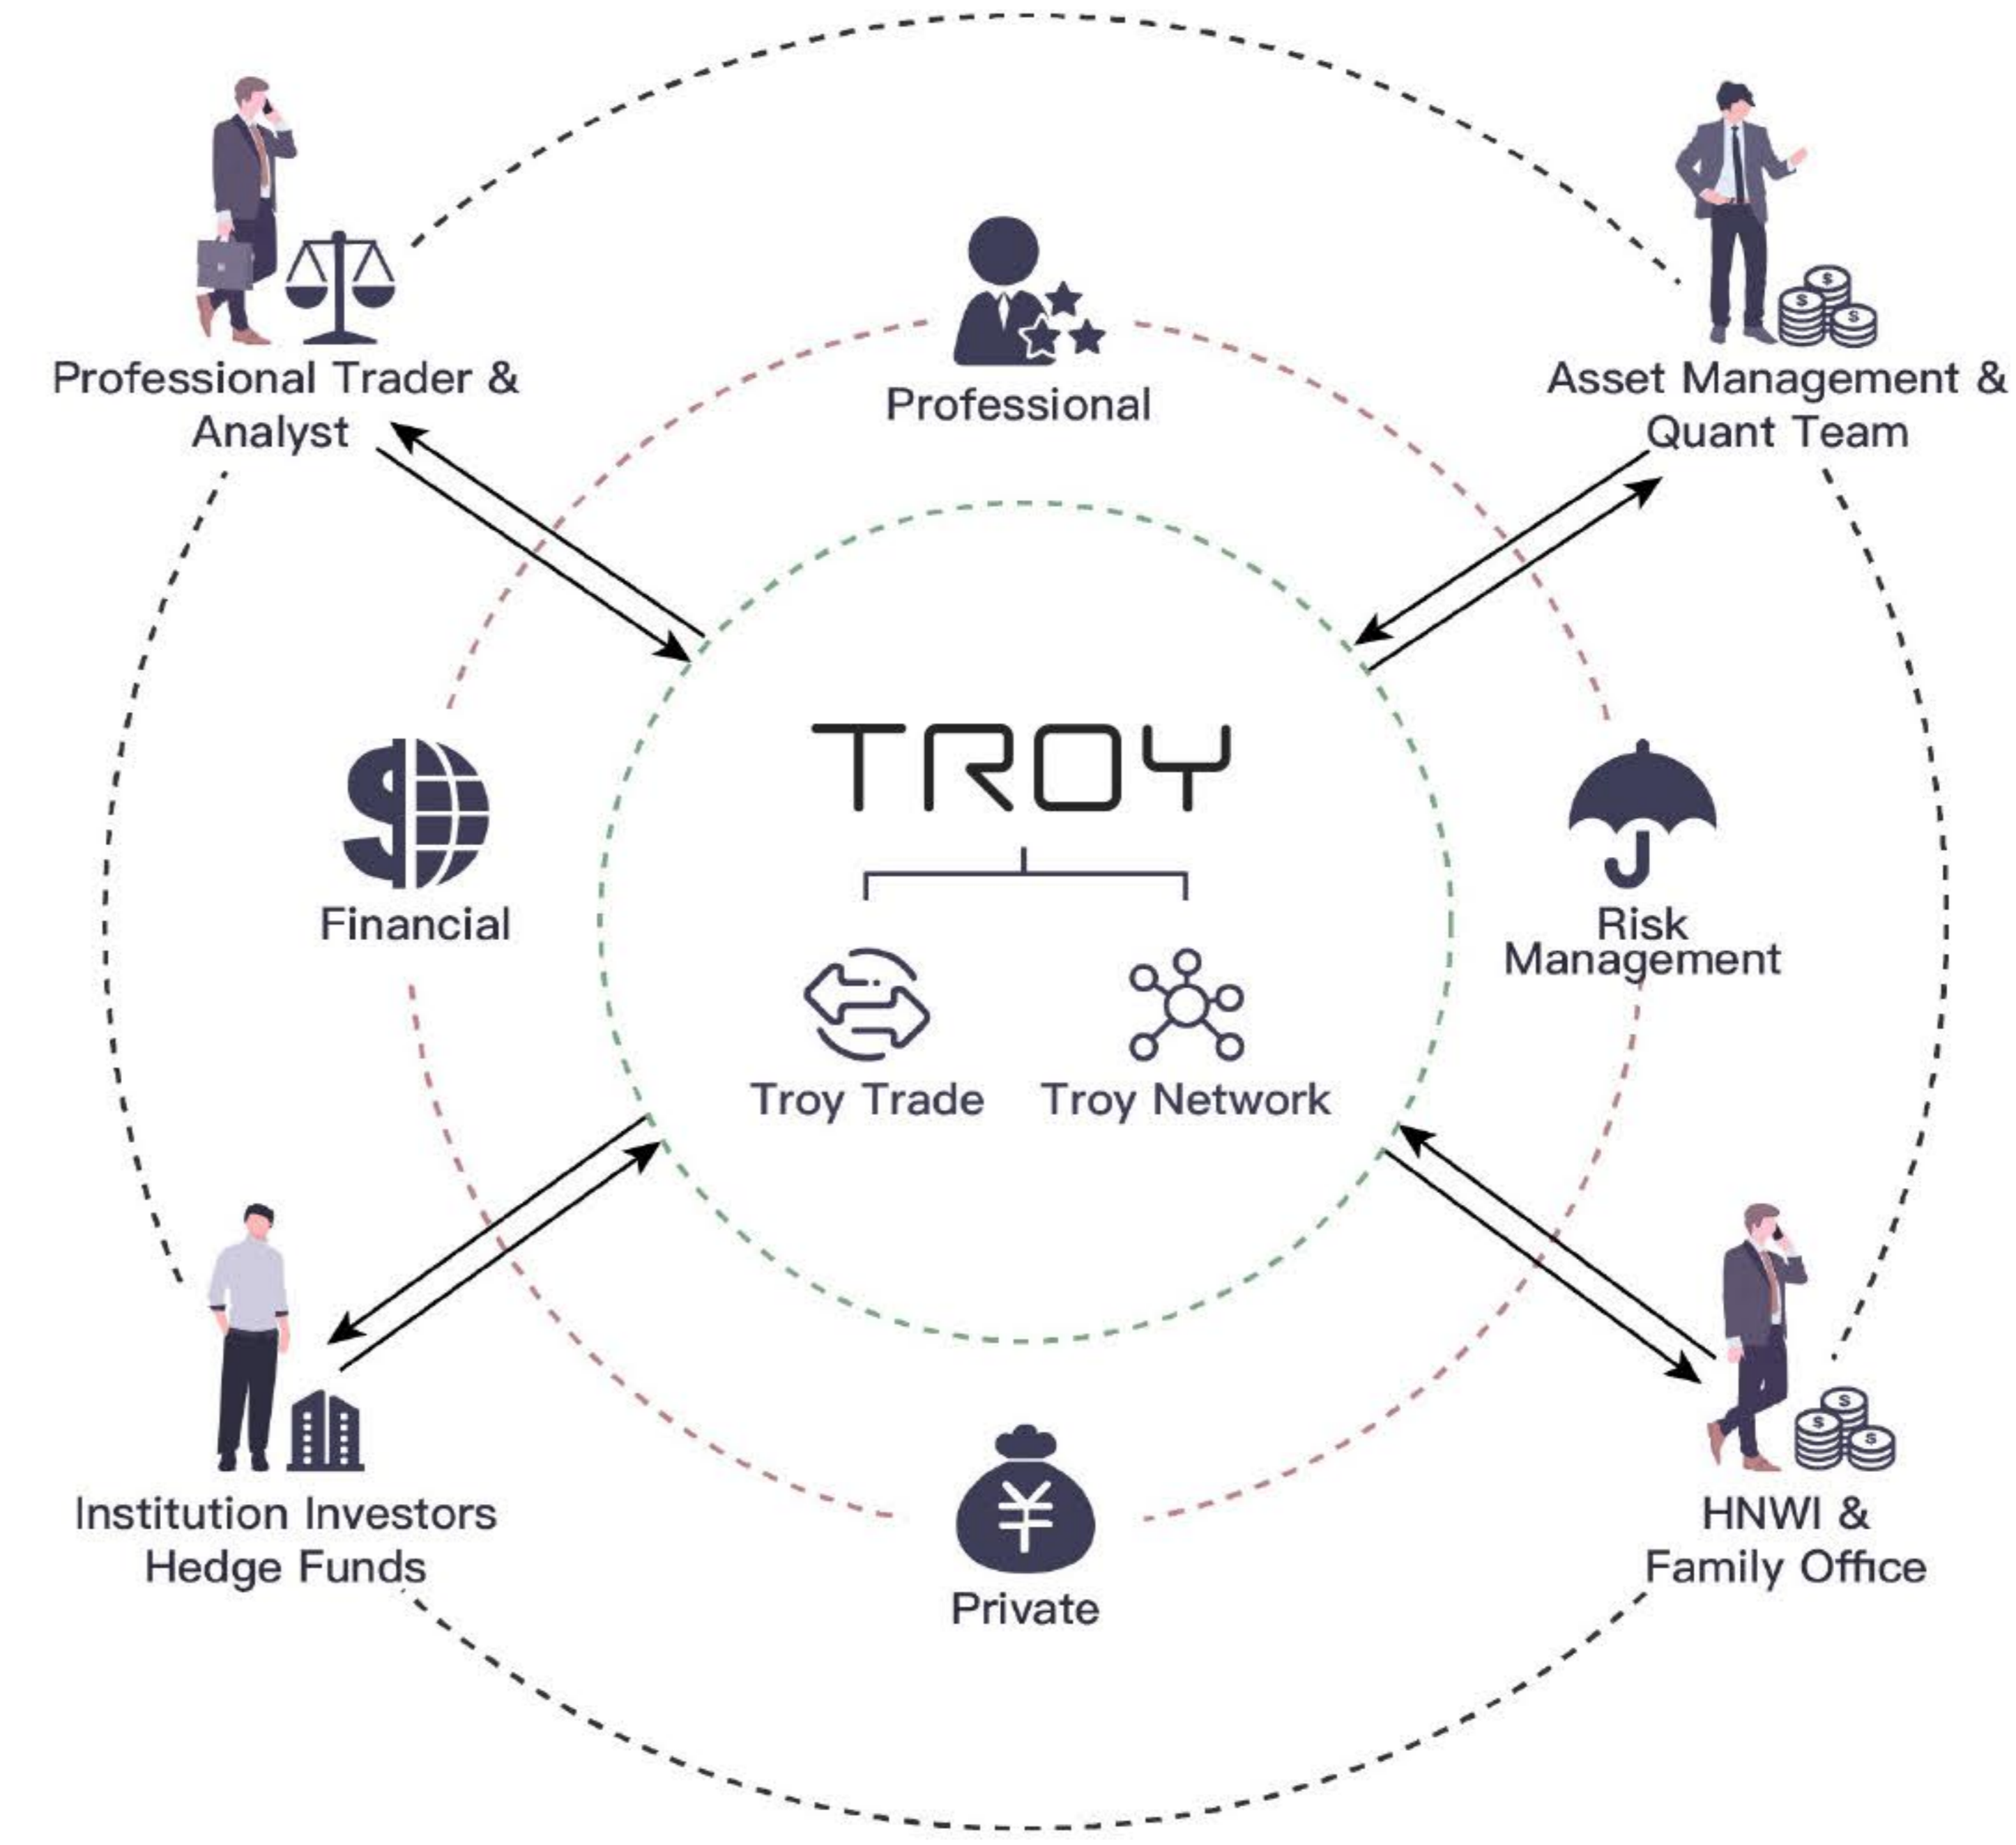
Professional Trader & Analyst

Professional

Asset Management & Quant Team

Financial

TROY

Risk Management

Troy Trade

Troy Network

Institution Investors Hedge Funds

Private

HNWI & Family Office